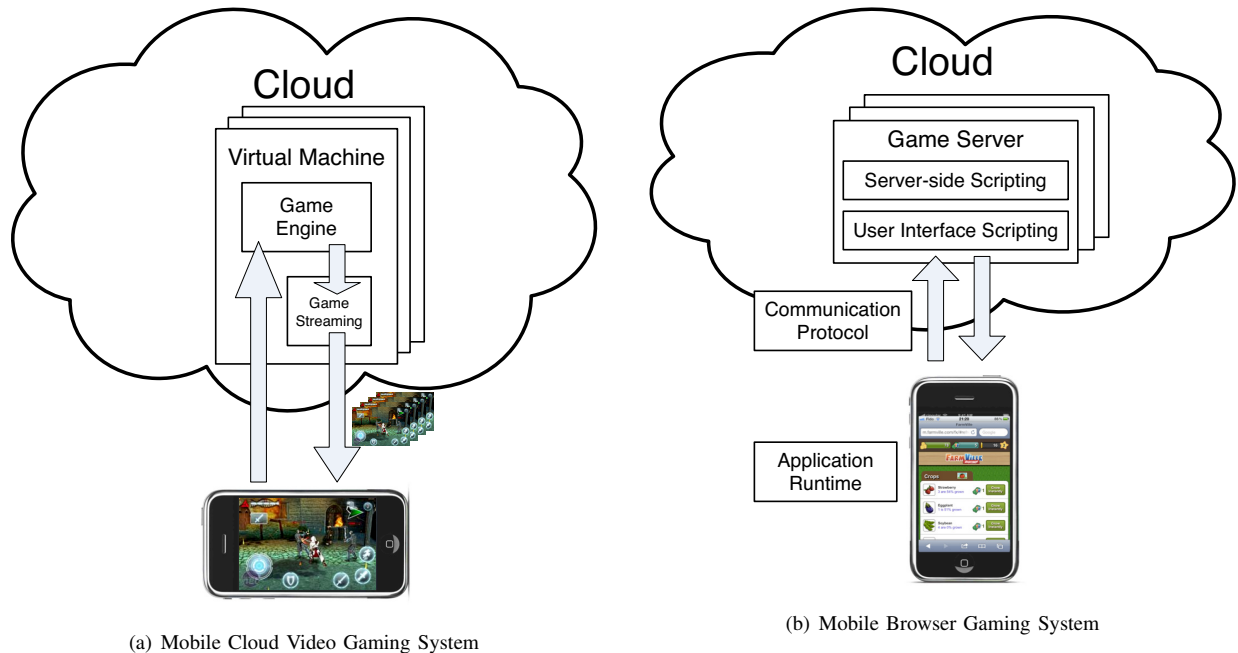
Cloud

Virtual Machine

Game Engine

Game Streaming

(a) Mobile Cloud Video Gaming System

Cloud

Game Server

Server-side Scripting

User Interface Scripting

Communication Protocol

Application Runtime

FarmVille

Crops

(b) Mobile Browser Gaming System